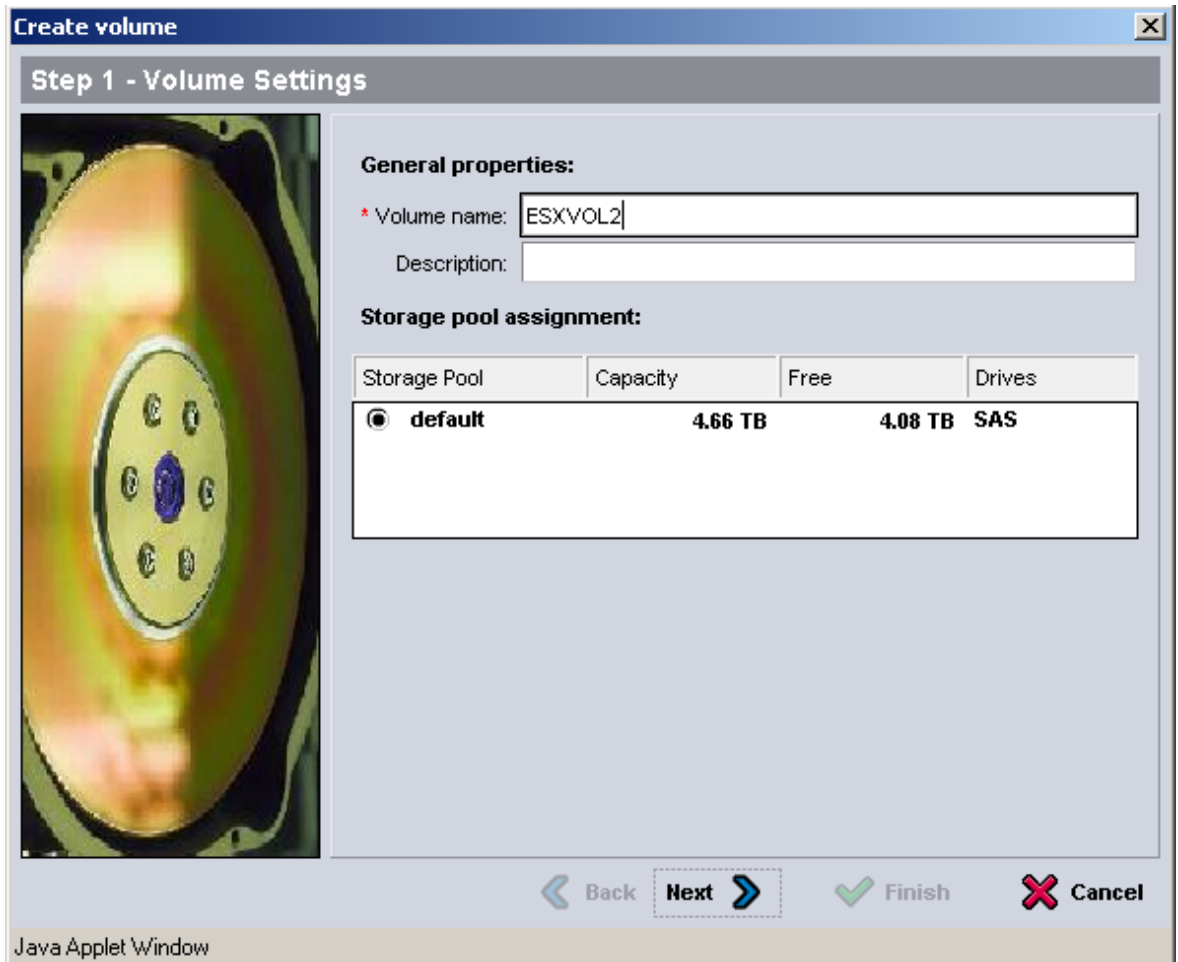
Create volume

Step 1 - Volume Settings

General properties:

* Volume name: ESXVOL2

Description:

Storage pool assignment:

| Storage Pool | Capacity | Free | Drives |
|---|---|---|---|
| default | 4.66 TB | 4.08 TB | SAS |

Back Next Finish Cancel

Java Applet Window